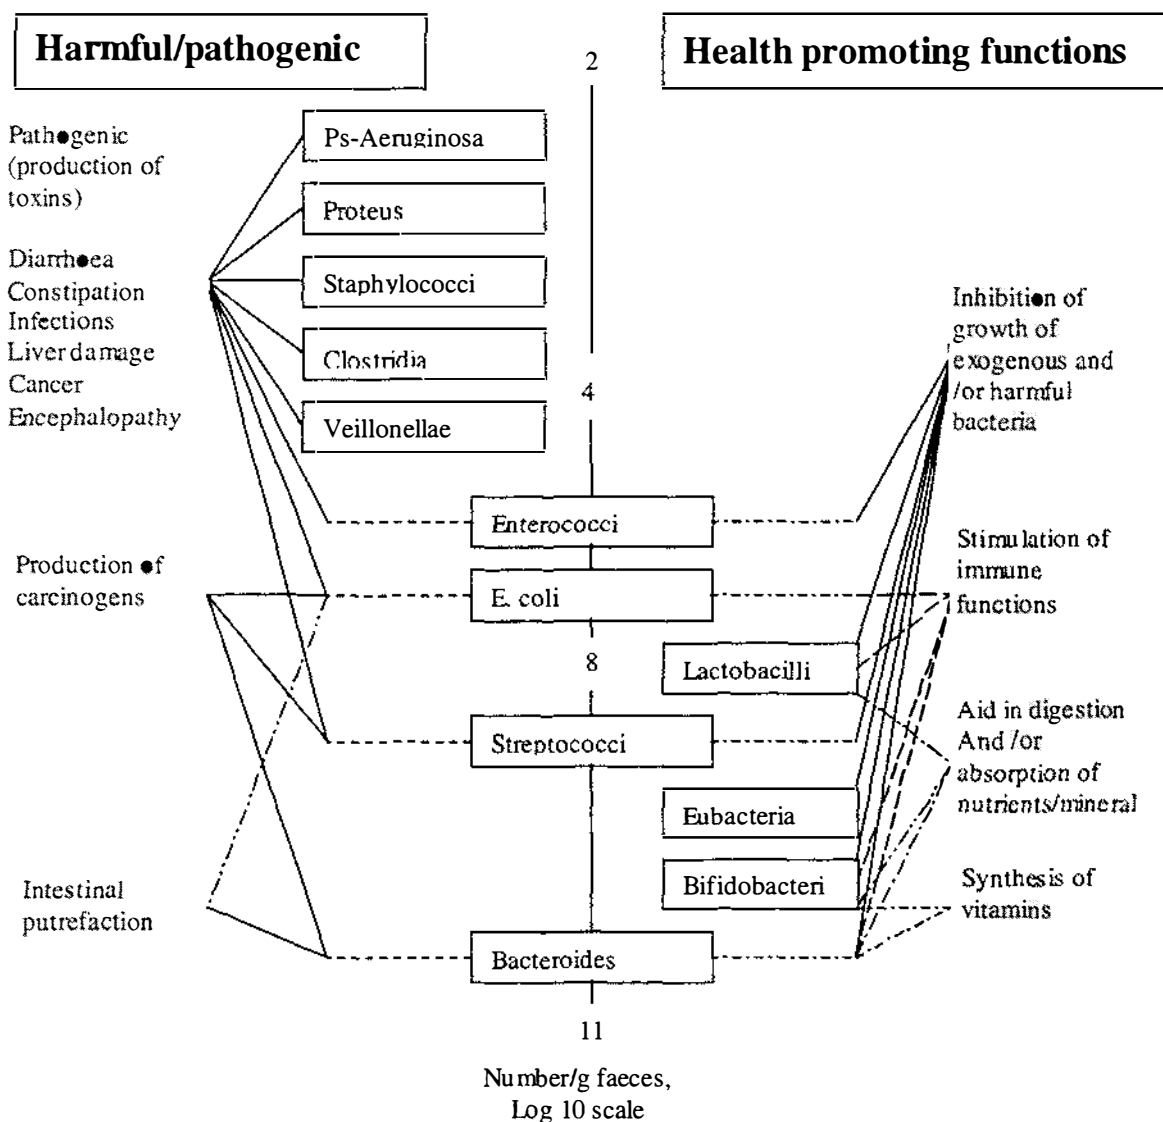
Harmful/pathogenic

2

Health promoting functions

Pathogenic (production of toxins)

Diarrhoea
Constipation
Infections
Liver damage
Cancer
Encephalopathy

Ps-Aeruginosa

Proteus

Staphylococci

Clostridia

Veillonellae

4

Inhibition of growth of exogenous and /or harmful bacteria

Enterococci

Production of carcinogens

E. coli

Stimulation of immune functions

8

Lactobacilli

Streptococci

Aid in digestion And /or absorption of nutrients/mineral

Eubacteria

Bifidobacteri

Intestinal putrefaction

Synthesis of vitamins

Bacteroides

11

Number/g faeces, Log 10 scale